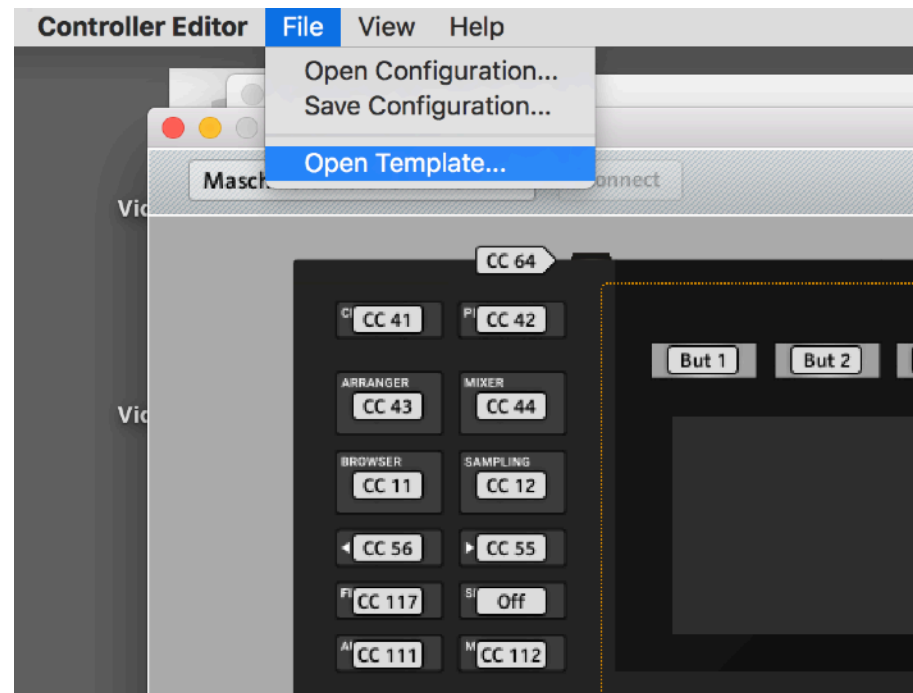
Controller Editor File View Help

Open Configuration...
Save Configuration...
Open Template...

Masch
onnect

Vi
Vi

CC 64

CC 41
CC 42
ARRANGER
CC 43
MIXER
CC 44
BROWSER
CC 11
SAMPLING
CC 12
CC 56
CC 55
CC 117
Off
CC 111
CC 112

But 1
But 2